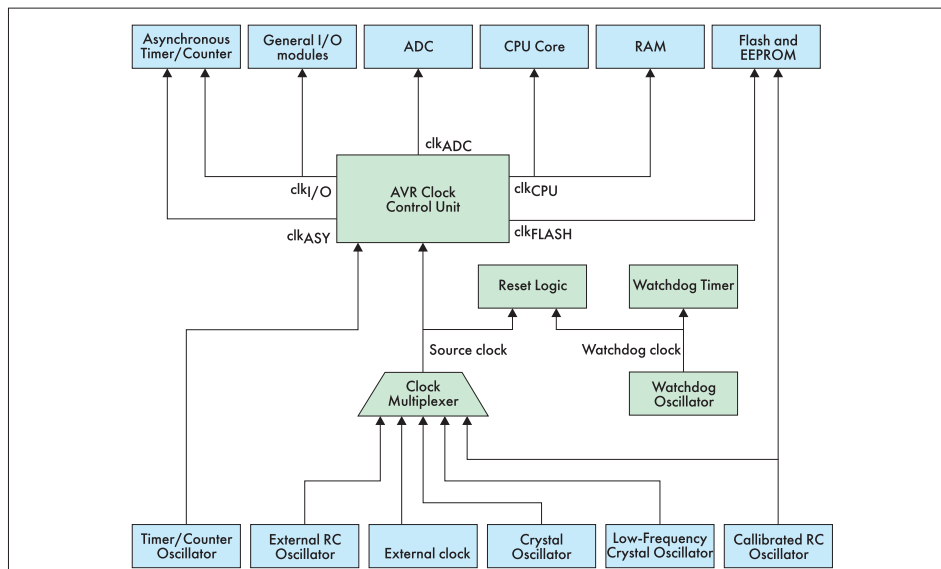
Asynchronous Timer/Counter

General I/O modules

ADC

CPU Core

RAM

Flash and EEPROM

$clk_{ADC}$

$clk_{I/O}$

AVR Clock Control Unit

$clk_{CPU}$

$clk_{ASY}$

$clk_{FLASH}$

Reset Logic

Watchdog Timer

Source clock

Watchdog clock

Clock Multiplexer

Watchdog Oscillator

Timer/Counter Oscillator

External RC Oscillator

External clock

Crystal Oscillator

Low-Frequency Crystal Oscillator

Callibrated RC Oscillator